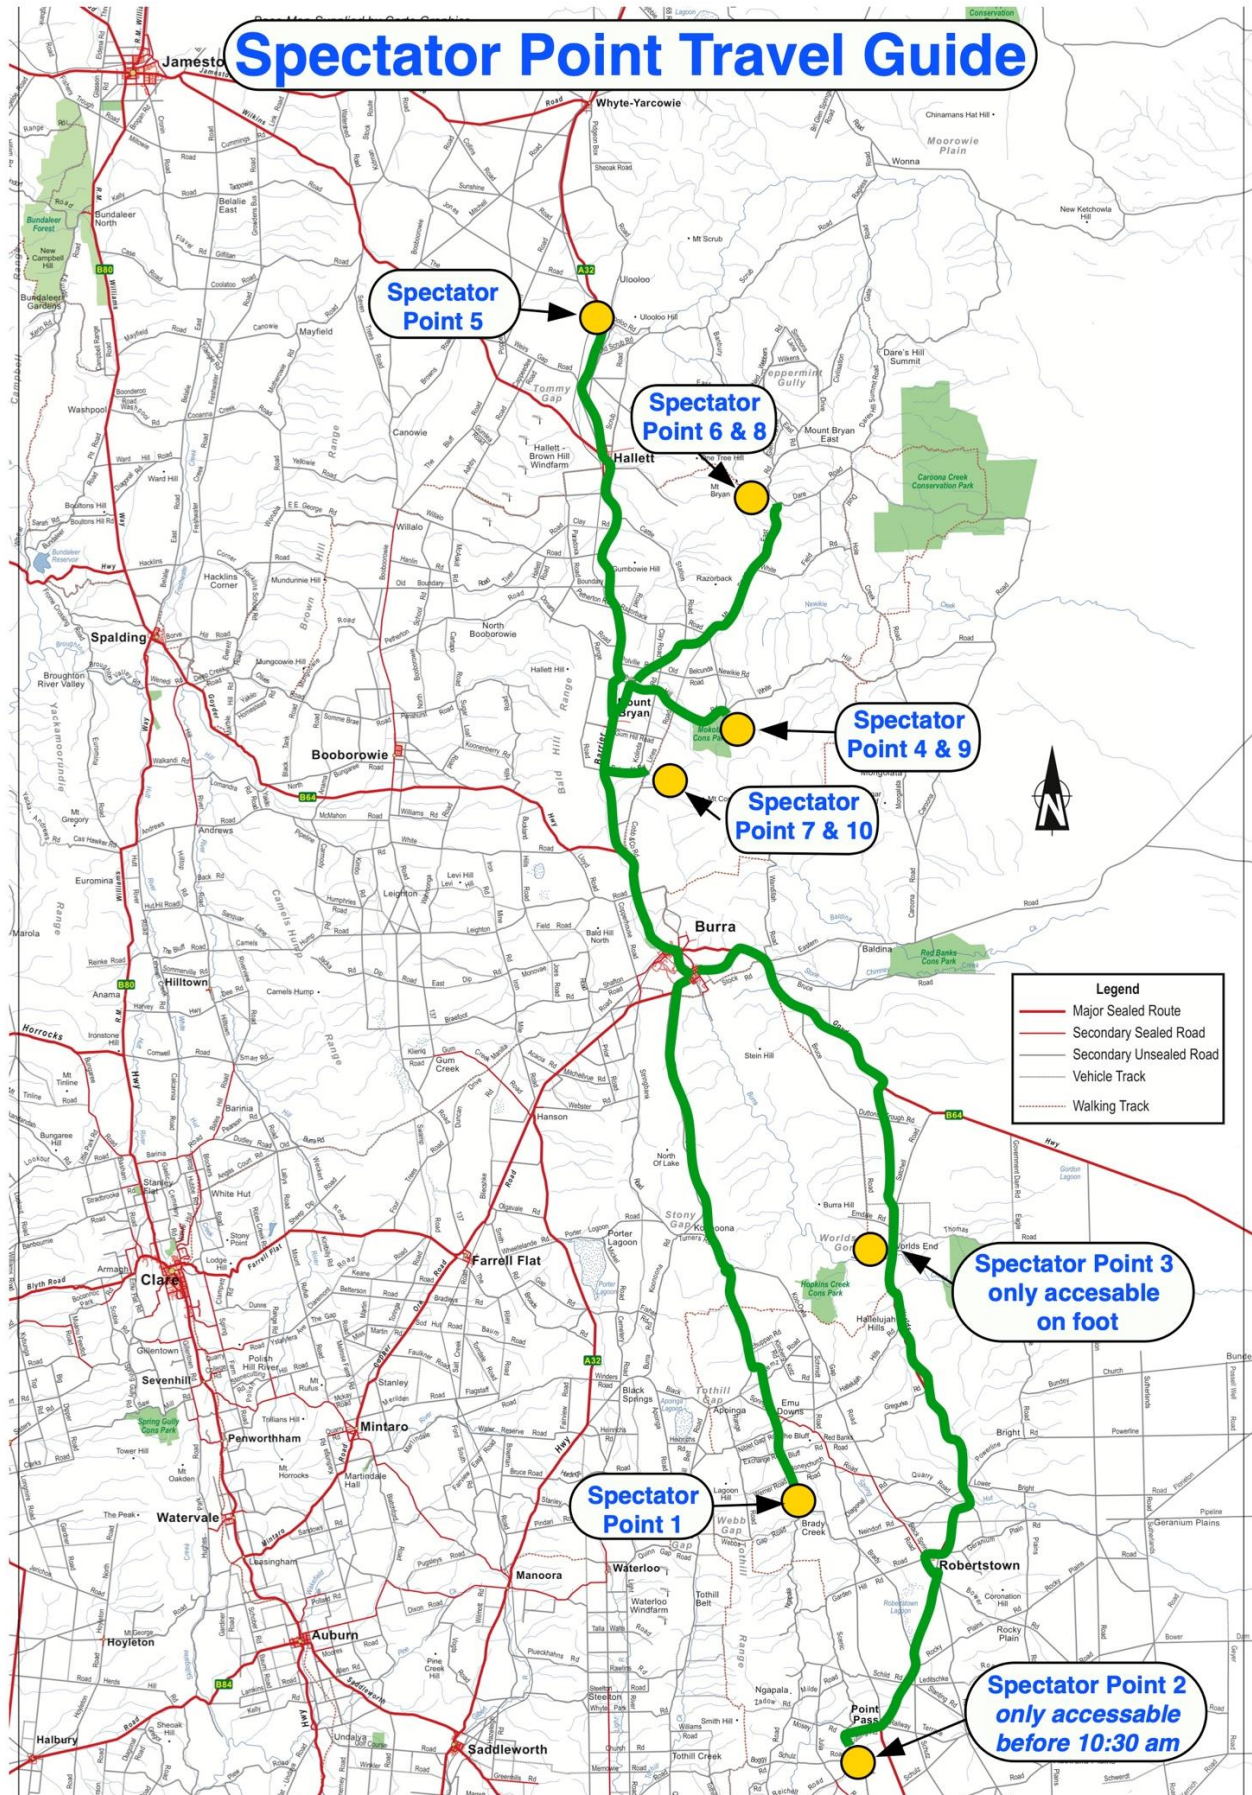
Spectator Point Travel Guide

Spectator Point 5

Spectator Point 6 & 8

Spectator Point 4 & 9

Spectator Point 7 & 10

Spectator Point 3 only accesable on foot

Spectator Point 1

Spectator Point 2 only accessable before 10:30 am

Legend
Major Sealed Route
Secondary Sealed Road
Secondary Unsealed Road
Vehicle Track
Walking Track

Jamestown
Whyte-Yarcowie
Ulooloo
Hallett
Mount Bryan
Burra
Spalding
Booborowie
Hilltown
Farrell Flat
Clare
Sevenhill
Mintaro
Penwortham
Watervale
Manoora
Waterloo
Robertstown
Auburn
Saddleworth
Halbury
Hoyleton
Point Pass
Mayfield
Canowie
Willalo
Hacklins Corner
Andrews
Euromina
Marola
Anama
Barinia
White Hut
Armagh
Leasingham
Undalya
Riverton
Burra Hill
Worlds End
Hopkins Creek Cons Park
Caroona Creek Conservation Park
Red Banks Cons Park
Baldina
Wonna
Moorowie Plain
Dare's Hill Summit
Mount Bryan East
Bundaleer Forest
Bundaleer North
Stanley Flat
Tothill Gap
Emu Downs
Brady Creek
Webb Gap
Black Springs
Porter Lagoon
Stein Hill
Hanson
Gum Creek
Leighton
North Booborowie
Razorback
Spring Gully Cons Park
Tothill Creek
Hallelujah Hills
B64
B80
A32
B84
N